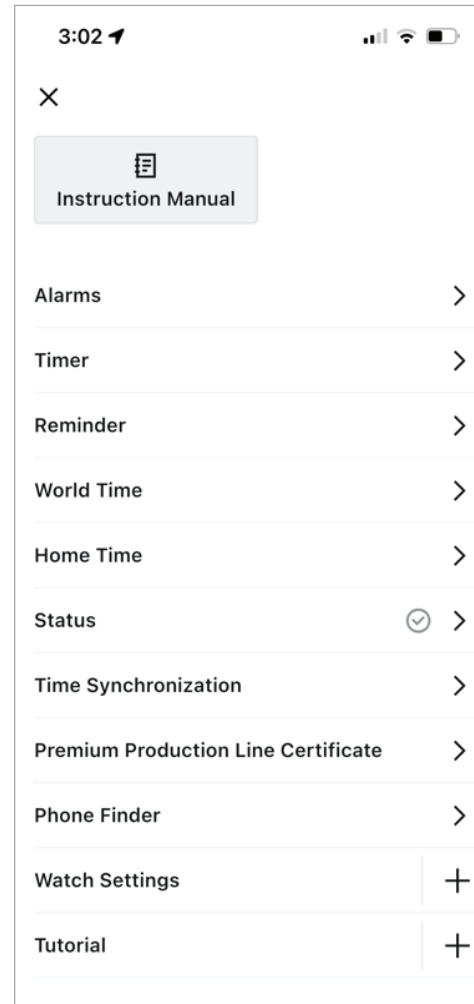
3:02

×

Instruction Manual

Alarms >

Timer >

Reminder >

World Time >

Home Time >

Status >

Time Synchronization >

Premium Production Line Certificate >

Phone Finder >

Watch Settings +

Tutorial +